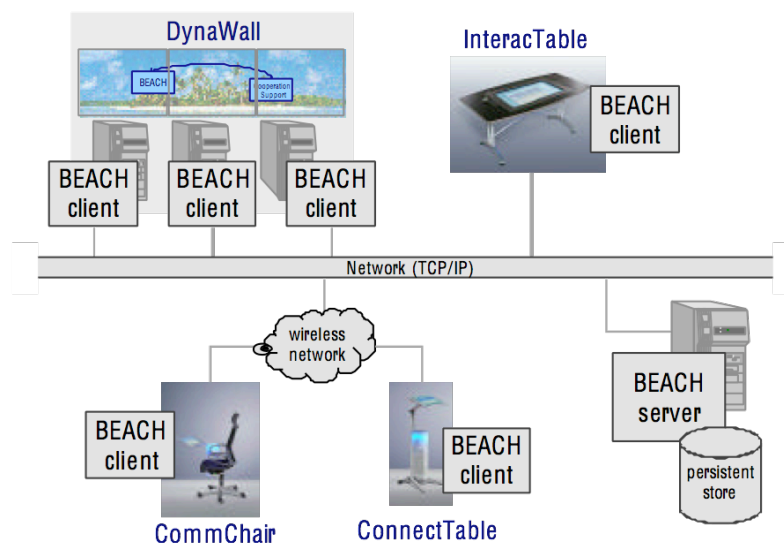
DynaWall

BEACH

Cooperation Support

BEACH client

BEACH client

BEACH client

InteracTable

BEACH client

Network (TCP/IP)

wireless network

BEACH client

CommChair

BEACH client

ConnectTable

BEACH server

persistent store